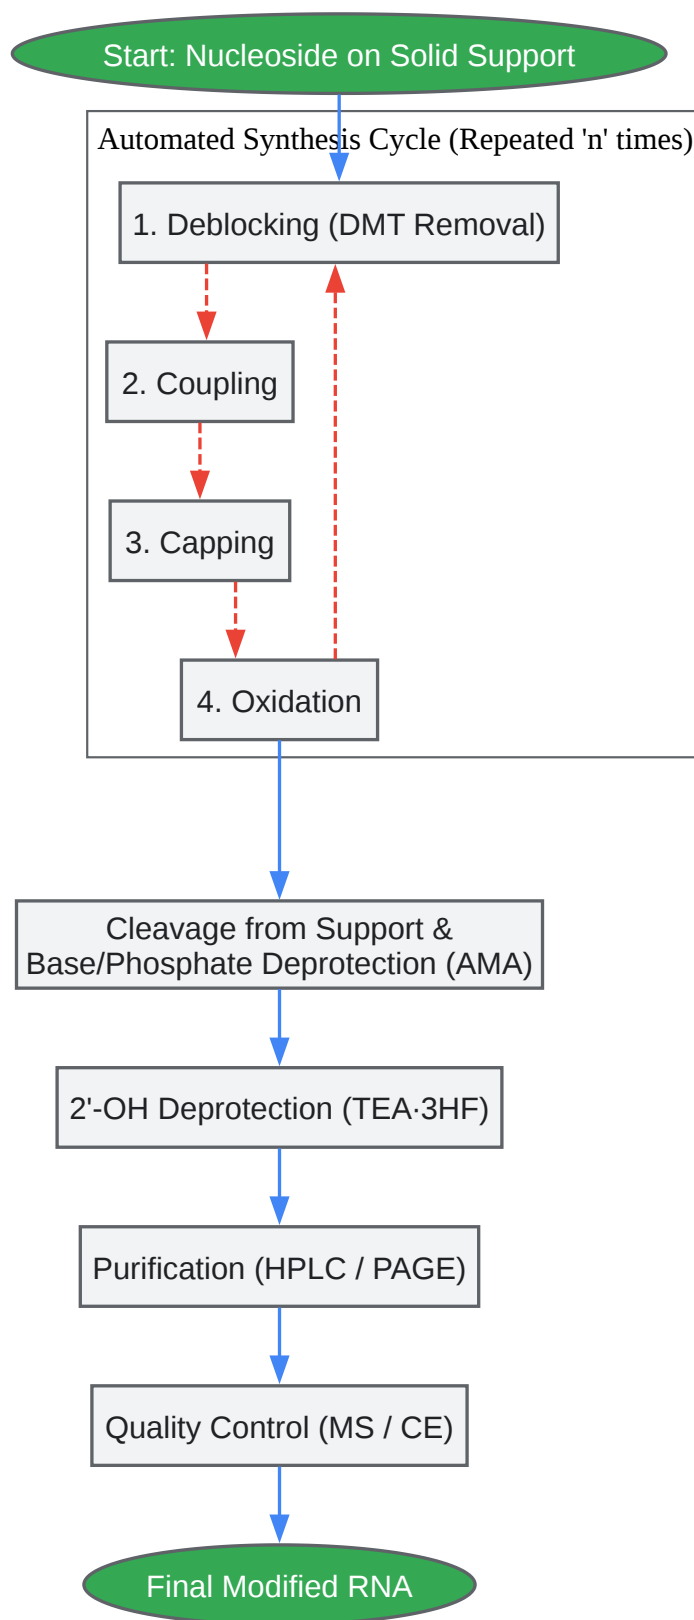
Start: Nucleoside on Solid Support

Automated Synthesis Cycle (Repeated 'n' times)

1. Deblocking (DMT Removal)

2. Coupling

3. Capping

4. Oxidation

Cleavage from Support & Base/Phosphate Deprotection (AMA)

2'-OH Deprotection (TEA·3HF)

Purification (HPLC / PAGE)

Quality Control (MS / CE)

Final Modified RNA